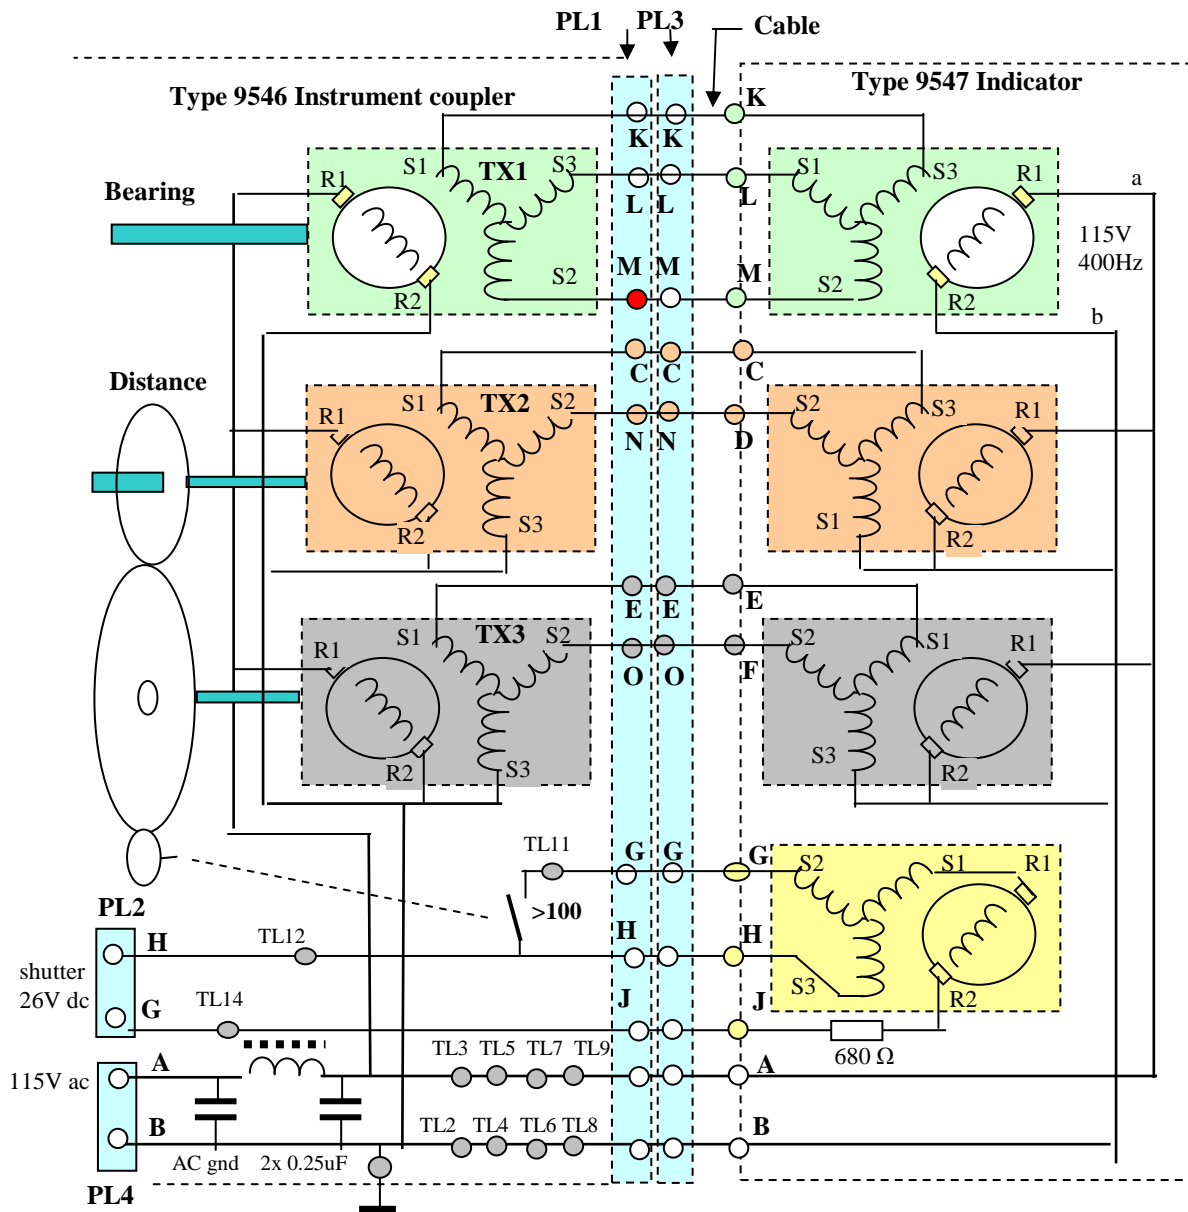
PL1 PL3 Cable

Type 9546 Instrument coupler

Type 9547 Indicator

K K K
S1 TX1 S3
S1 S3 R1
a
Bearing
R1
L L L
115V 400Hz
S2
M M M
S2
R2
R2
b
C C C
Distance
S1 TX2 S2
S2 S3 R1
R1
N N D
S3
S1
R2
R2
E E E
S1 TX3 S2
S2 S1 R1
R1
O O F
R2
S3
S3
R2
TL11
G G G
S2 S1 R1
PL2
>100
H
TL12
H H
shutter 26V dc
S3
R2
G
TL14
J J
680 Ω
115V ac
A
TL3 TL5 TL7 TL9
A
B
TL2 TL4 TL6 TL8
B
AC gnd 2x 0.25uF
PL4